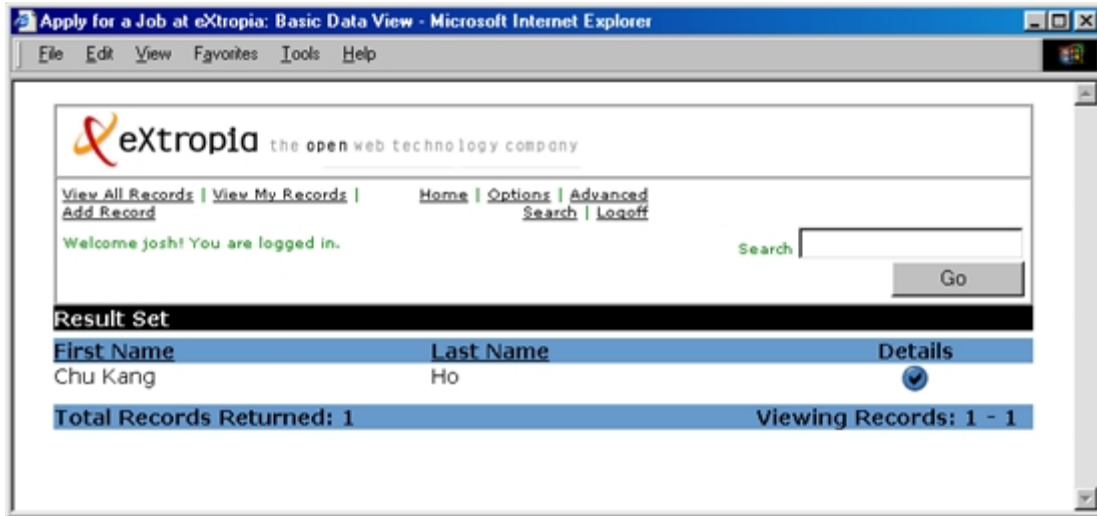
Apply for a Job at eXtropia: Basic Data View - Microsoft Internet Explorer

File Edit View Favorites Tools Help

eXtropia the open web technology company

View All Records | View My Records | Add Record

Home | Options | Advanced Search | Logoff

Welcome josh! You are logged in.

Search

Go

Result Set

| First Name | Last Name | Details |
|---|---|---|
| Chu Kang | Ho | |

Total Records Returned: 1

Viewing Records: 1 - 1